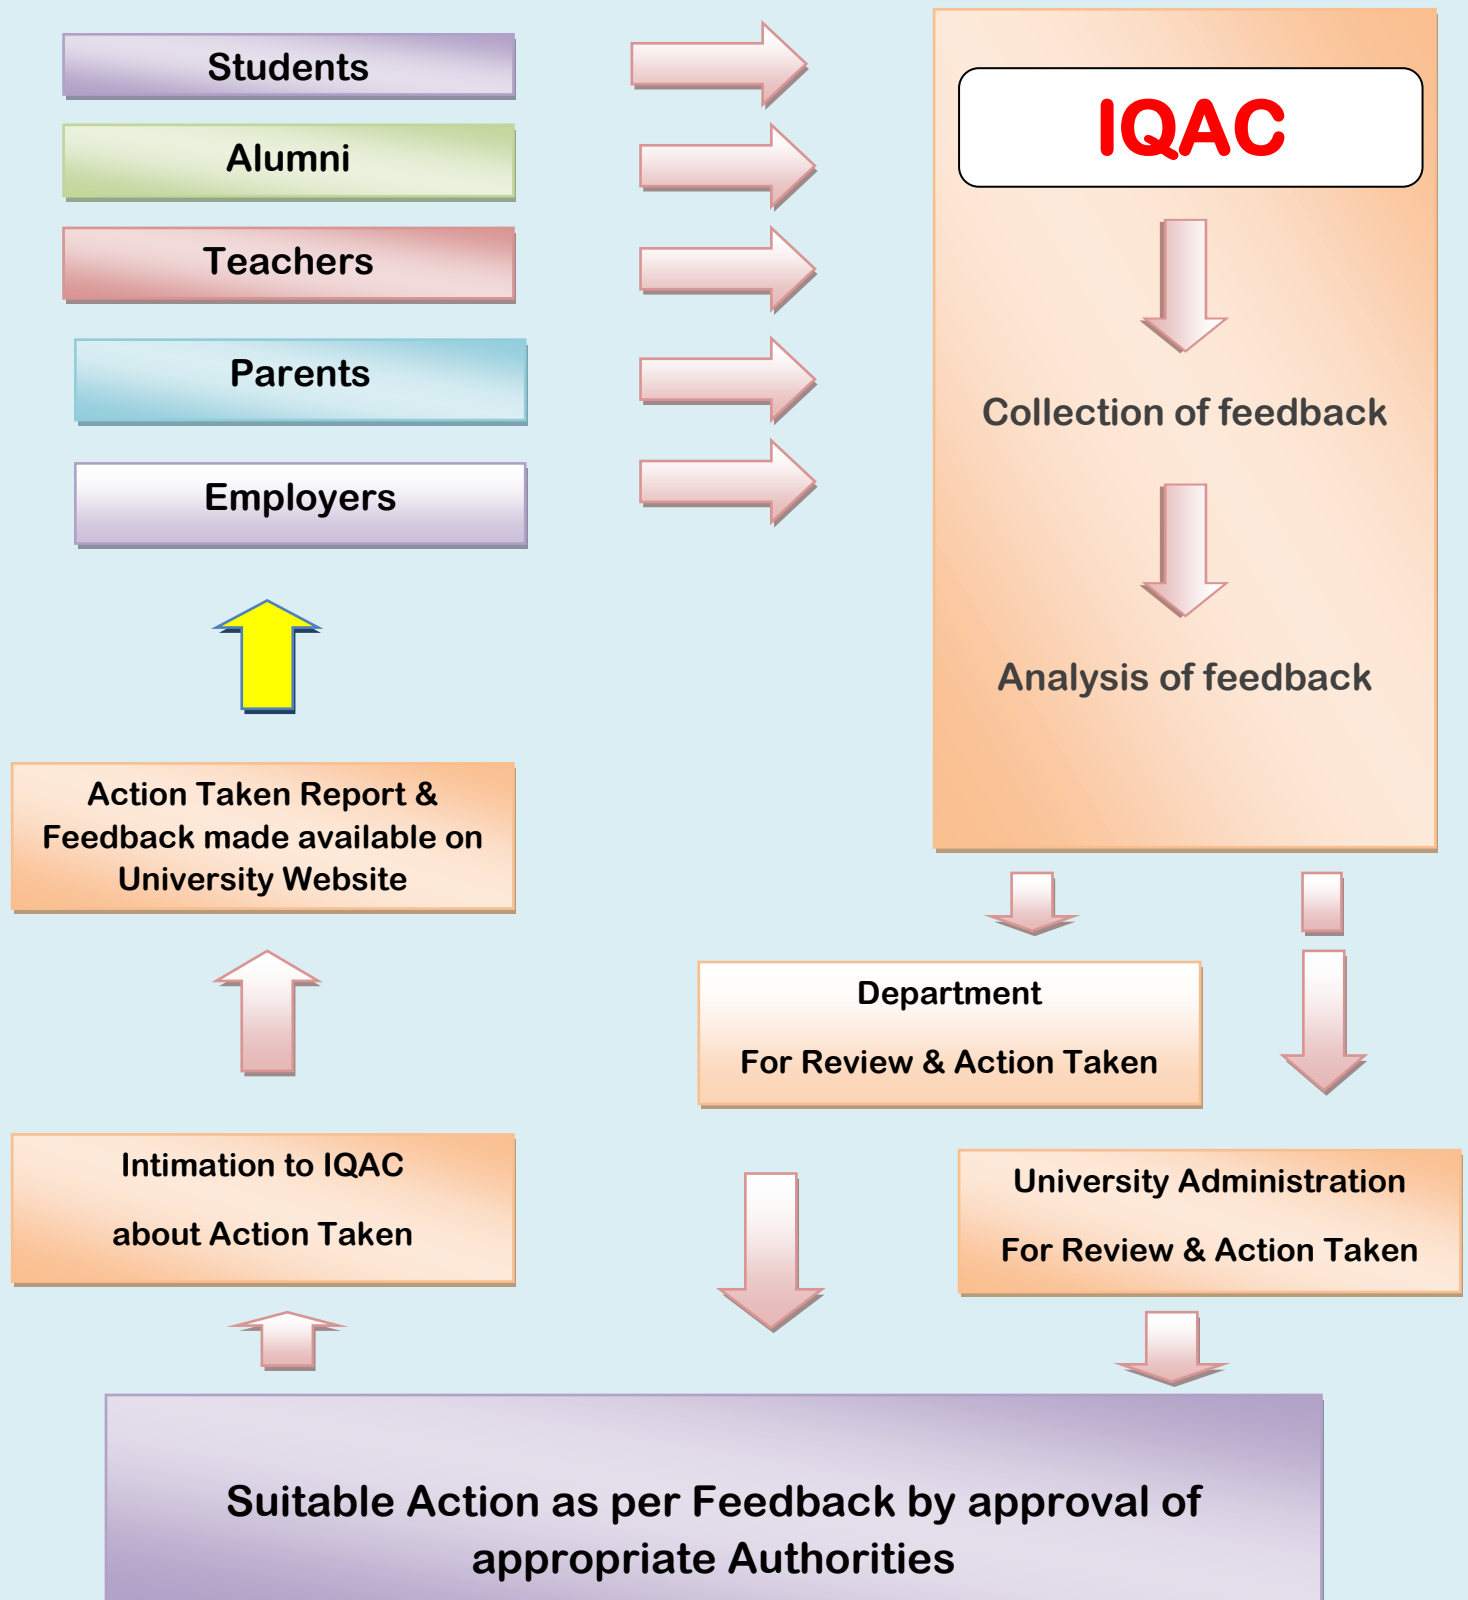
Students

Alumni

Teachers

Parents

Employers

IQAC

Collection of feedback

Analysis of feedback

Action Taken Report & Feedback made available on University Website

Department

For Review & Action Taken

Intimation to IQAC

about Action Taken

University Administration

For Review & Action Taken

Suitable Action as per Feedback by approval of appropriate Authorities